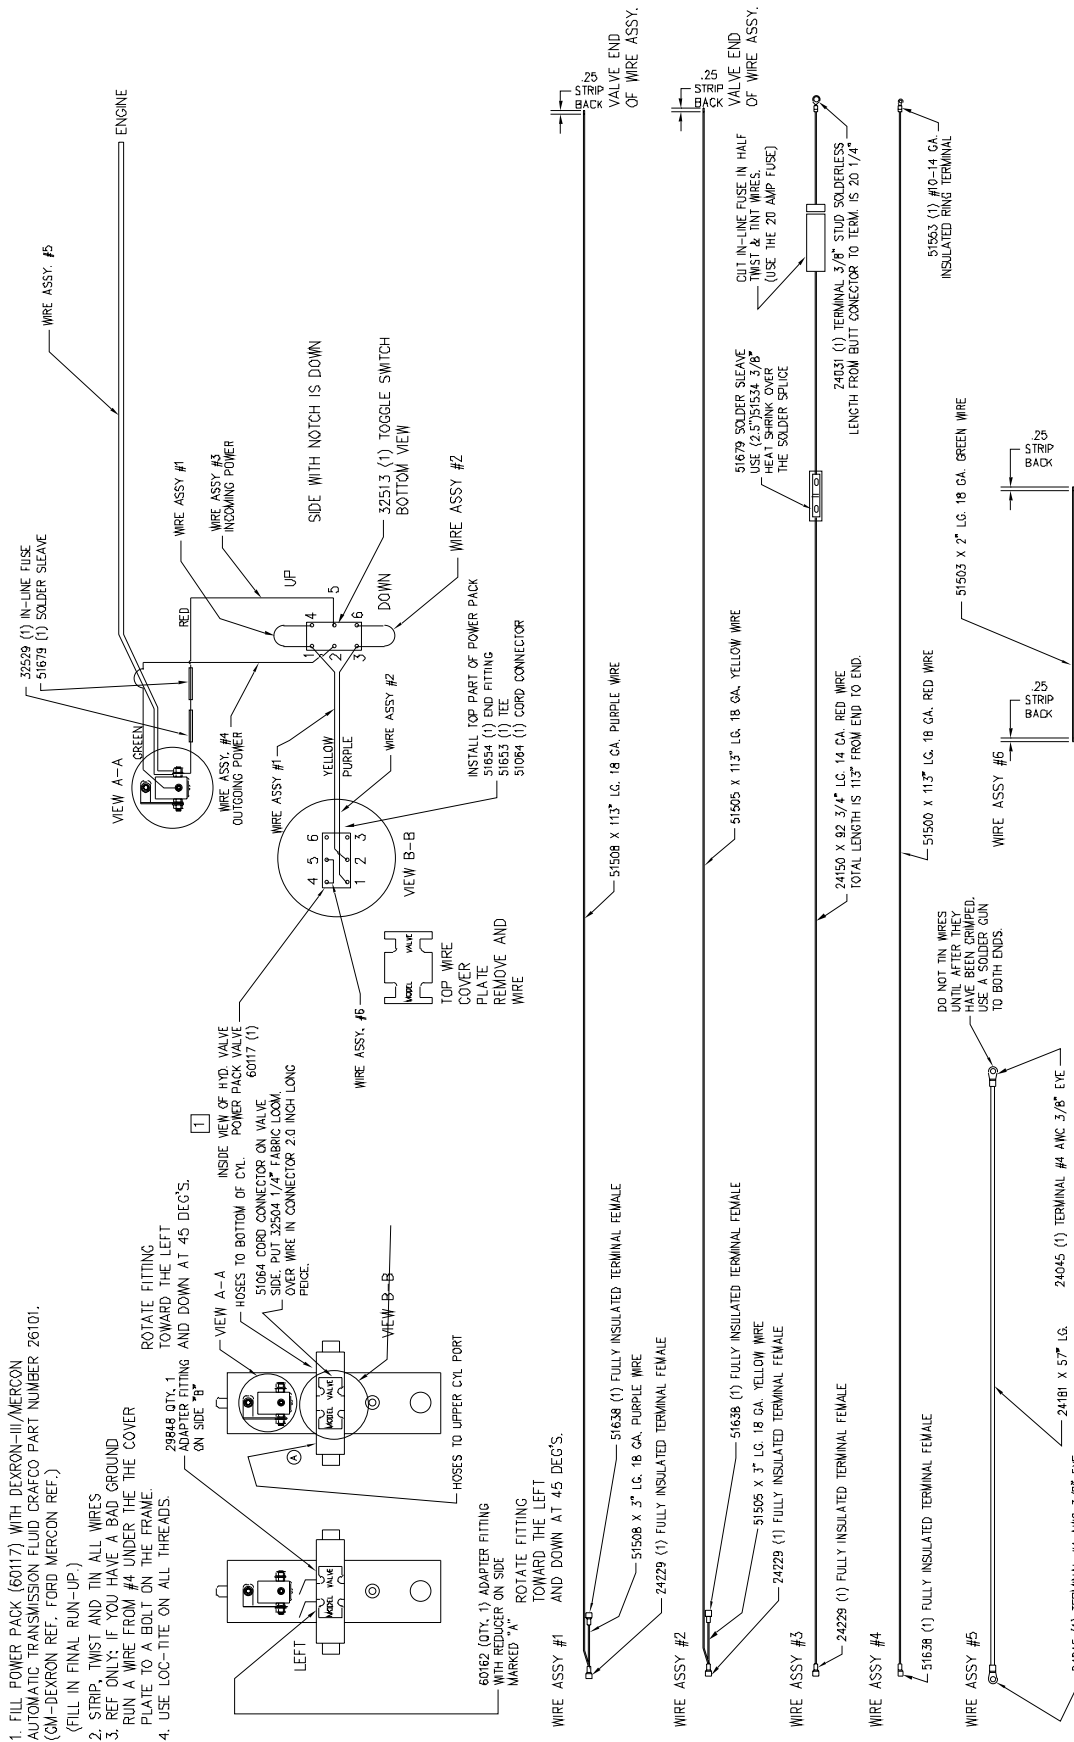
1. FILL POWER PACK (60117) WITH DEXRON-III/MERCON AUTOMATIC TRANSMISSION FLUID CRAFCO PART NUMBER 26101. (GM-DEXRON REF. FORD MERCON REF.)
(FILL IN FINAL RUN-UP.)
2. STRIP, TWIST AND TIN ALL WIRES.
3. REF ONLY: IF YOU HAVE A BAD GROUND RUN A WIRE FROM #4 UNDER THE THE COVER PLATE TO A BOLT ON THE FRAME.
4. USE LOC-TITE ON ALL THREADS.

LEFT

60162 (QTY. 1) ADAPTER FITTING WITH REDUCER ON SIDE MARKED "A"

ROTATE FITTING TOWARD THE LEFT AND DOWN AT 45 DEG'S.

29848 QTY. 1 ADAPTER FITTING ON SIDE "B"

ROTATE FITTING TOWARD THE LEFT AND DOWN AT 45 DEG'S.

VIEW A-A

HOSES TO BOTTOM OF CYL.

51064 CORD CONNECTOR ON VALVE SIDE. PUT 32504 1/4" FABRIC LOOM OVER WIRE IN CONNECTOR 2.0 INCH LONG PEICE.

VIEW B-B

HOSES TO UPPER CYL PORT

1

INSIDE VIEW OF HYD. VALVE POWER PACK VALVE 60117 (1)

TOP WIRE COVER PLATE REMOVE AND WIRE

WIRE ASSY. #5

VIEW B-B

4 5 6
1 2 3

WIRE ASSY #1

YELLOW

PURPLE

WIRE ASSY #2

INSTALL TOP PART OF POWER PACK
51654 (1) END FITTING
51653 (1) TEE
51064 (1) CORD CONNECTOR

VIEW A-A

GREEN

WIRE ASSY #4 OUTGOING POWER

32529 (1) IN-LINE FUSE
51679 (1) SOLDER SLEAVE

RED

WIRE ASSY #1

WIRE ASSY #3 INCOMING POWER

UP

DOWN

SIDE WITH NOTCH IS DOWN

32513 (1) TOGGLE SWITCH BOTTOM VIEW

WIRE ASSY #2

WIRE ASSY. #5

ENGINE

WIRE ASSY #1

51638 (1) FULLY INSULATED TERMINAL FEMALE
51508 X 3" LG. 18 GA. PURPLE WIRE
24229 (1) FULLY INSULATED TERMINAL FEMALE
51508 X 113" LG. 18 GA. PURPLE WIRE
.25 STRIP BACK
VALVE END OF WIRE ASSY.

WIRE ASSY #2

51638 (1) FULLY INSULATED TERMINAL FEMALE
51505 X 3" LG. 18 GA. YELLOW WIRE
24229 (1) FULLY INSULATED TERMINAL FEMALE
51505 X 113" LG. 18 GA. YELLOW WIRE
.25 STRIP BACK
VALVE END OF WIRE ASSY.

WIRE ASSY #3

24229 (1) FULLY INSULATED TERMINAL FEMALE
24150 X 92 3/4" LG. 14 GA. RED WIRE
TOTAL LENGTH IS 113" FROM END TO END.
51679 SOLDER SLEAVE USE (2.5")51534 3/8" HEAT SHRINK OVER THE SOLDER SPLICE
CUT IN-LINE FUSE IN HALF TWIST & TINT WIRES. (USE THE 20 AMP FUSE)
24031 (1) TERMINAL 3/8" STUD SOLDERLESS
LENGTH FROM BUTT CONECTOR TO TERM. IS 20 1/4"

WIRE ASSY #4

51638 (1) FULLY INSULATED TERMINAL FEMALE
51500 X 113" LG. 18 GA. RED WIRE
51563 (1) #10-14 GA. INSULATED RING TERMINAL

WIRE ASSY #6
.25 STRIP BACK
51503 X 2" LG. 18 GA. GREEN WIRE
.25 STRIP BACK

WIRE ASSY #5

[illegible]
24181 X 57" LG.
24045 (1) TERMINAL #4 AWC 3/8" EYE
DO NOT TIN WIRES UNTIL AFTER THEY HAVE BEEN CRIMPED. USE A SOLDER GUN TO BOTH ENDS.